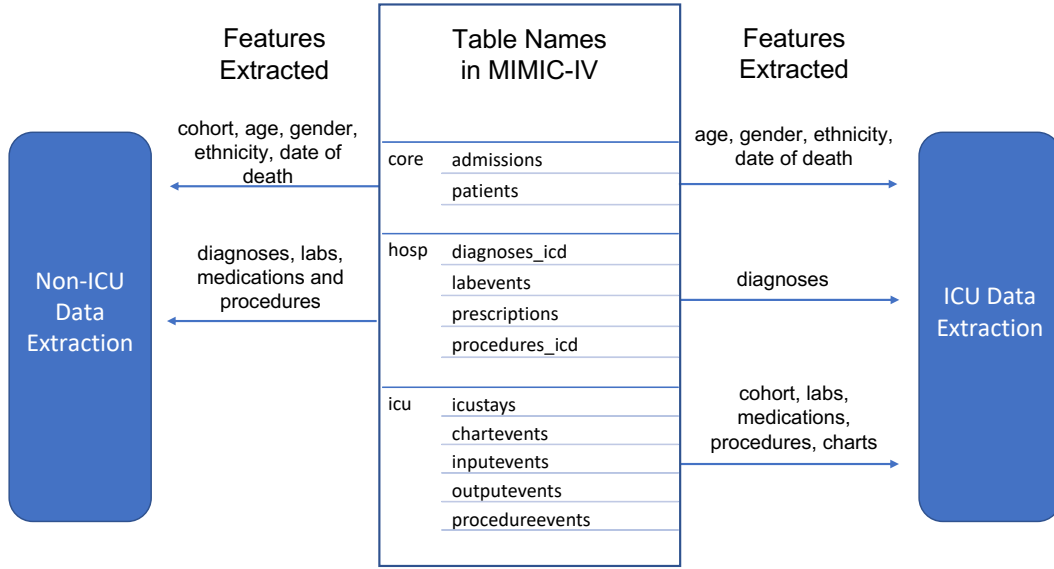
Features Extracted

Table Names in MIMIC-IV

Features Extracted

cohort, age, gender, ethnicity, date of death

core admissions
patients

age, gender, ethnicity, date of death

diagnoses, labs, medications and procedures

hosp diagnoses_icd
labevents
prescriptions
procedures_icd

diagnoses

Non-ICU Data Extraction

ICU Data Extraction

icu icustays
chartevents
inputevents
outputevents
procedureevents

cohort, labs, medications, procedures, charts